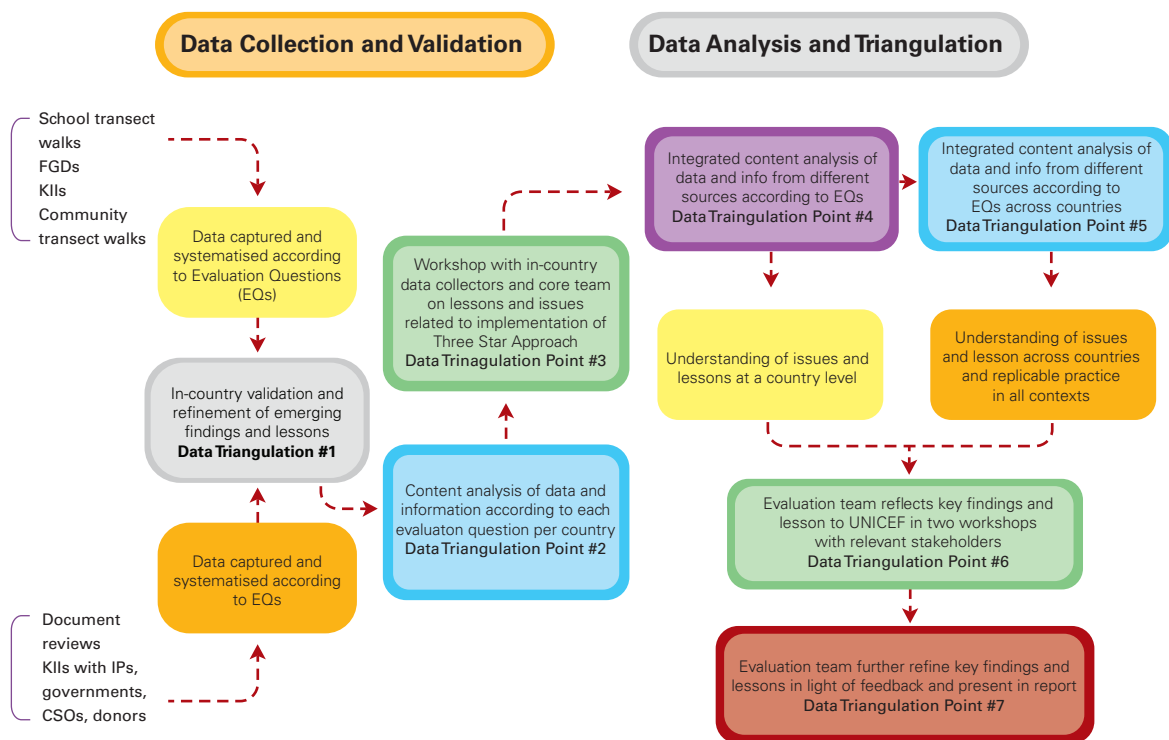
Data Collection and Validation

Data Analysis and Triangulation

School transect walks
FGDs
KIIs
Community transect walks

Data captured and systematised according to Evaluation Questions (EQs)

In-country validation and refinement of emerging findings and lessons
**Data Triangulation #1**

Data captured and systematised according to EQs

Document reviews
KIIs with IPs, governments, CSOs, donors

Workshop with in-country data collectors and core team on lessons and issues related to implementation of Three Star Approach
**Data Trinangulation Point #3**

Content analysis of data and information according to each evaluaton question per country
**Data Triangulation Point #2**

Integrated content analysis of data and info from different sources according to EQs
**Data Traingulation Point #4**

Integrated content analysis of data and info from different sources according to EQs across countries
**Data Triangulation Point #5**

Understanding of issues and lessons at a country level

Understanding of issues and lesson across countries and replicable practice in all contexts

Evaluation team reflects key findings and lesson to UNICEF in two workshops with relevant stakeholders
**Data Triangulation Point #6**

Evaluation team further refine key findings and lessons in light of feedback and present in report
**Data Triangulation Point #7**